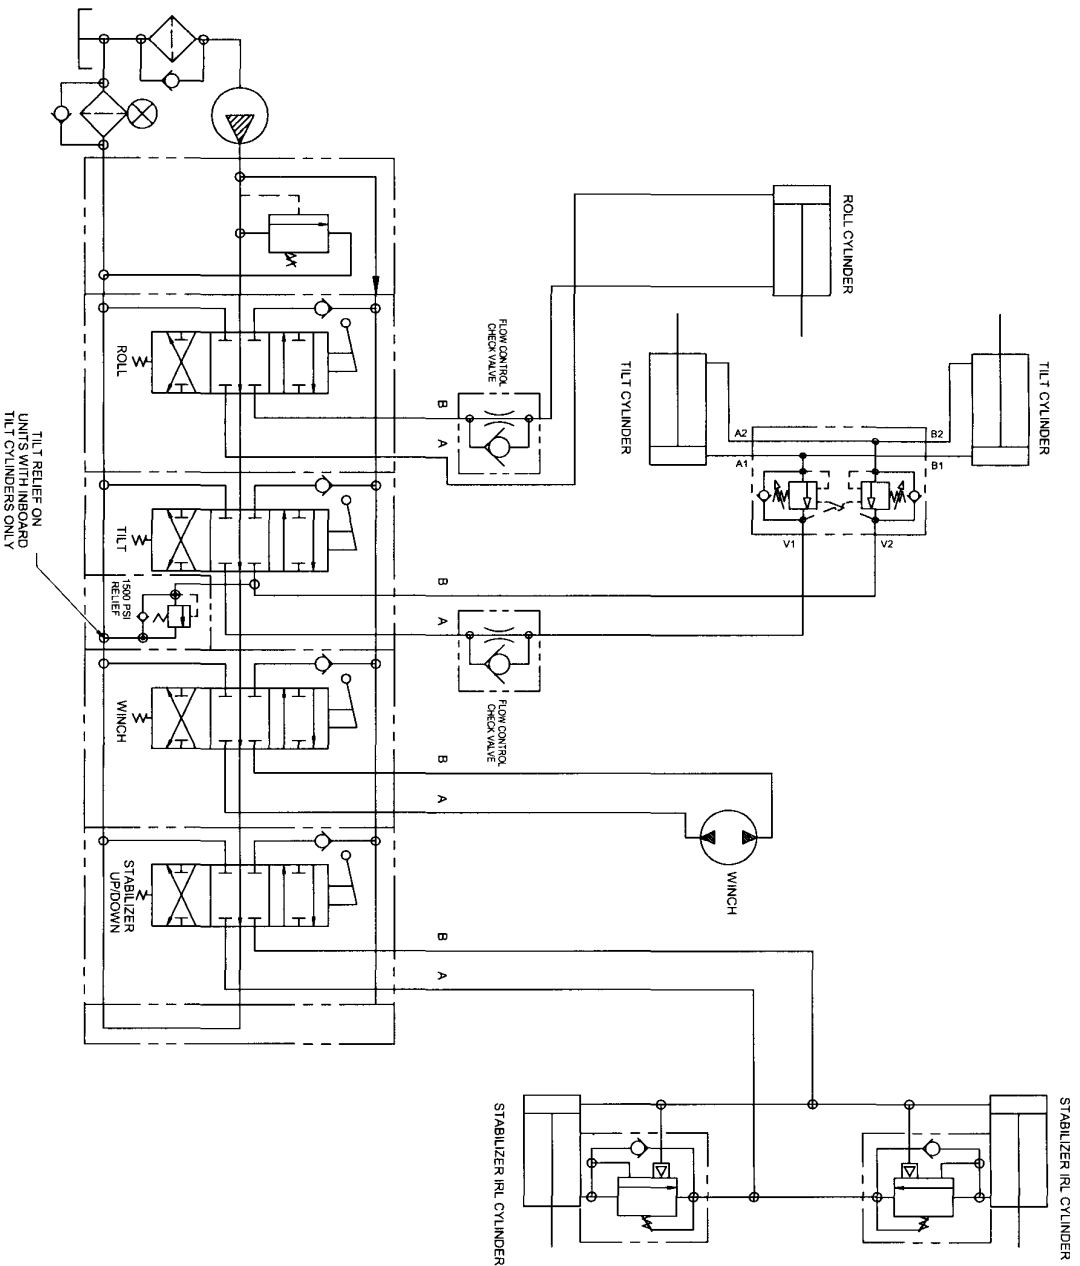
ROLL CYLINDER

FLOW CONTROL CHECK VALVE

ROLL

B

A

TILT CYLINDER

TILT CYLINDER

A2

B2

A1

B1

V1

V2

TILT RELIEF ON UNITS WITH INBOARD TILT CYLINDERS ONLY

TILT

1500 PSI RELIEF

B

A

FLOW CONTROL CHECK VALVE

WINCH

B

A

WINCH

STABILIZER UP/DOWN

B

A

STABILIZER IRL CYLINDER

STABILIZER IRL CYLINDER